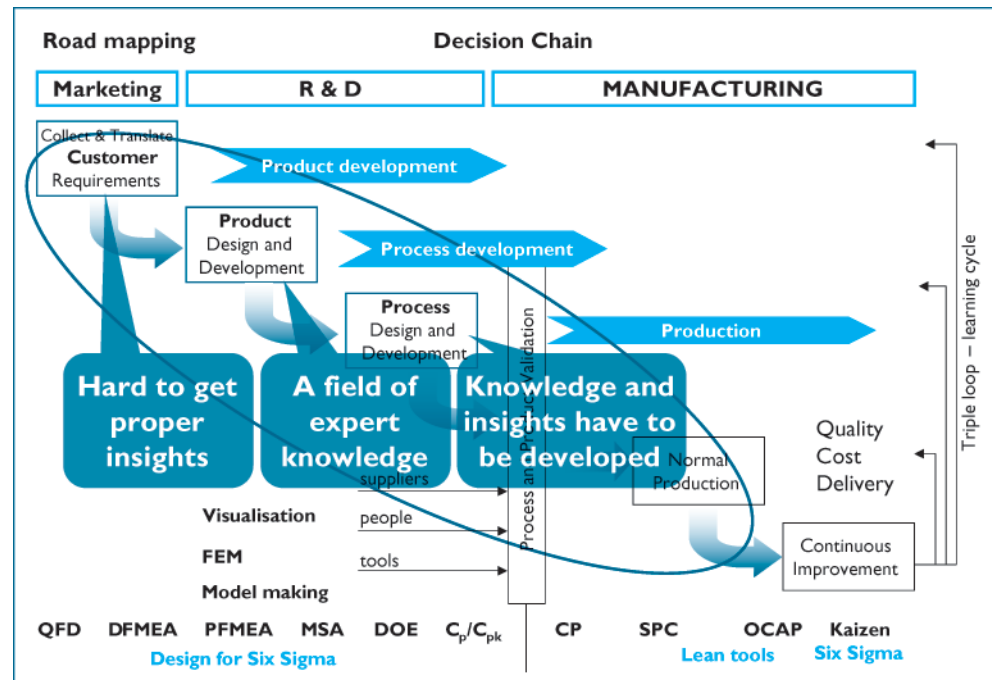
Road mapping

Decision Chain

Marketing

R & D

MANUFACTURING

Collect & Translate Customer Requirements

Product development

Product Design and Development

Process development

Process Design and Development

Production

Process and Product Validation

Hard to get proper insights

A field of expert knowledge

Knowledge and insights have to be developed

Normal Production

Quality Cost Delivery

Triple loop – learning cycle

suppliers

Visualisation

people

FEM

tools

Model making

Continuous Improvement

QFD DFMEA PFMEA MSA DOE $C_p/C_{pk}$ CP SPC OCAP Kaizen

Design for Six Sigma

Lean tools

Six Sigma